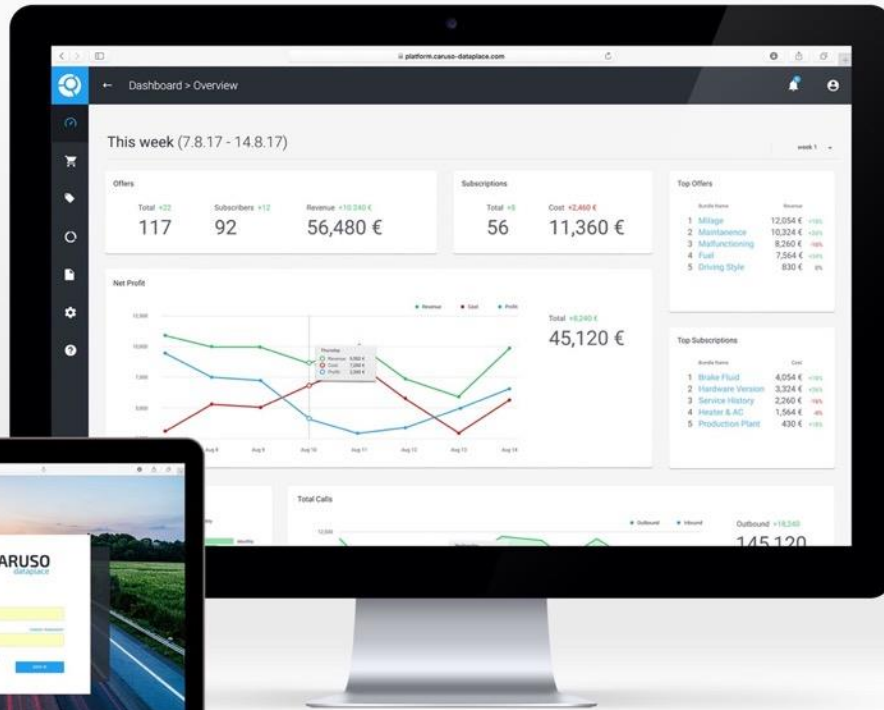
platform.caruso-dataplace.com

Dashboard > Overview

This week (7.8.17 - 14.8.17)

week 1

Offers

Total +22
117

Subscribers +12
92

Revenue +10,240 €
56,480 €

Subscriptions

Total +8
56

Cost +2,460 €
11,360 €

Top Offers

Bundle Name Revenue

1 Milage 12,054 €
2 Maintanence 10,324 €
3 Malfunctioning 8,260 €
4 Fuel 7,564 €
5 Driving Style 830 €

Net Profit

Revenue Cost Profit

12,500
10,000
7,500
5,000

Thursday
Revenue 8,860 €
Cost 7,000 €
Profit 2,560 €

Aug 8 Aug 9 Aug 10 Aug 11 Aug 12 Aug 13 Aug 14

Total +8,240 €
45,120 €

Top Subscriptions

Bundle Name Cost

1 Brake Fluid 4,054 €
2 Hardware Version 3,324 €
3 Service History 2,260 €
4 Heater & AC 1,564 €
5 Production Plant 430 €

Total Calls

Outbound Inbound

12,500

Outbound +18,240
145,120

Monthly

ARUSO
dataplace